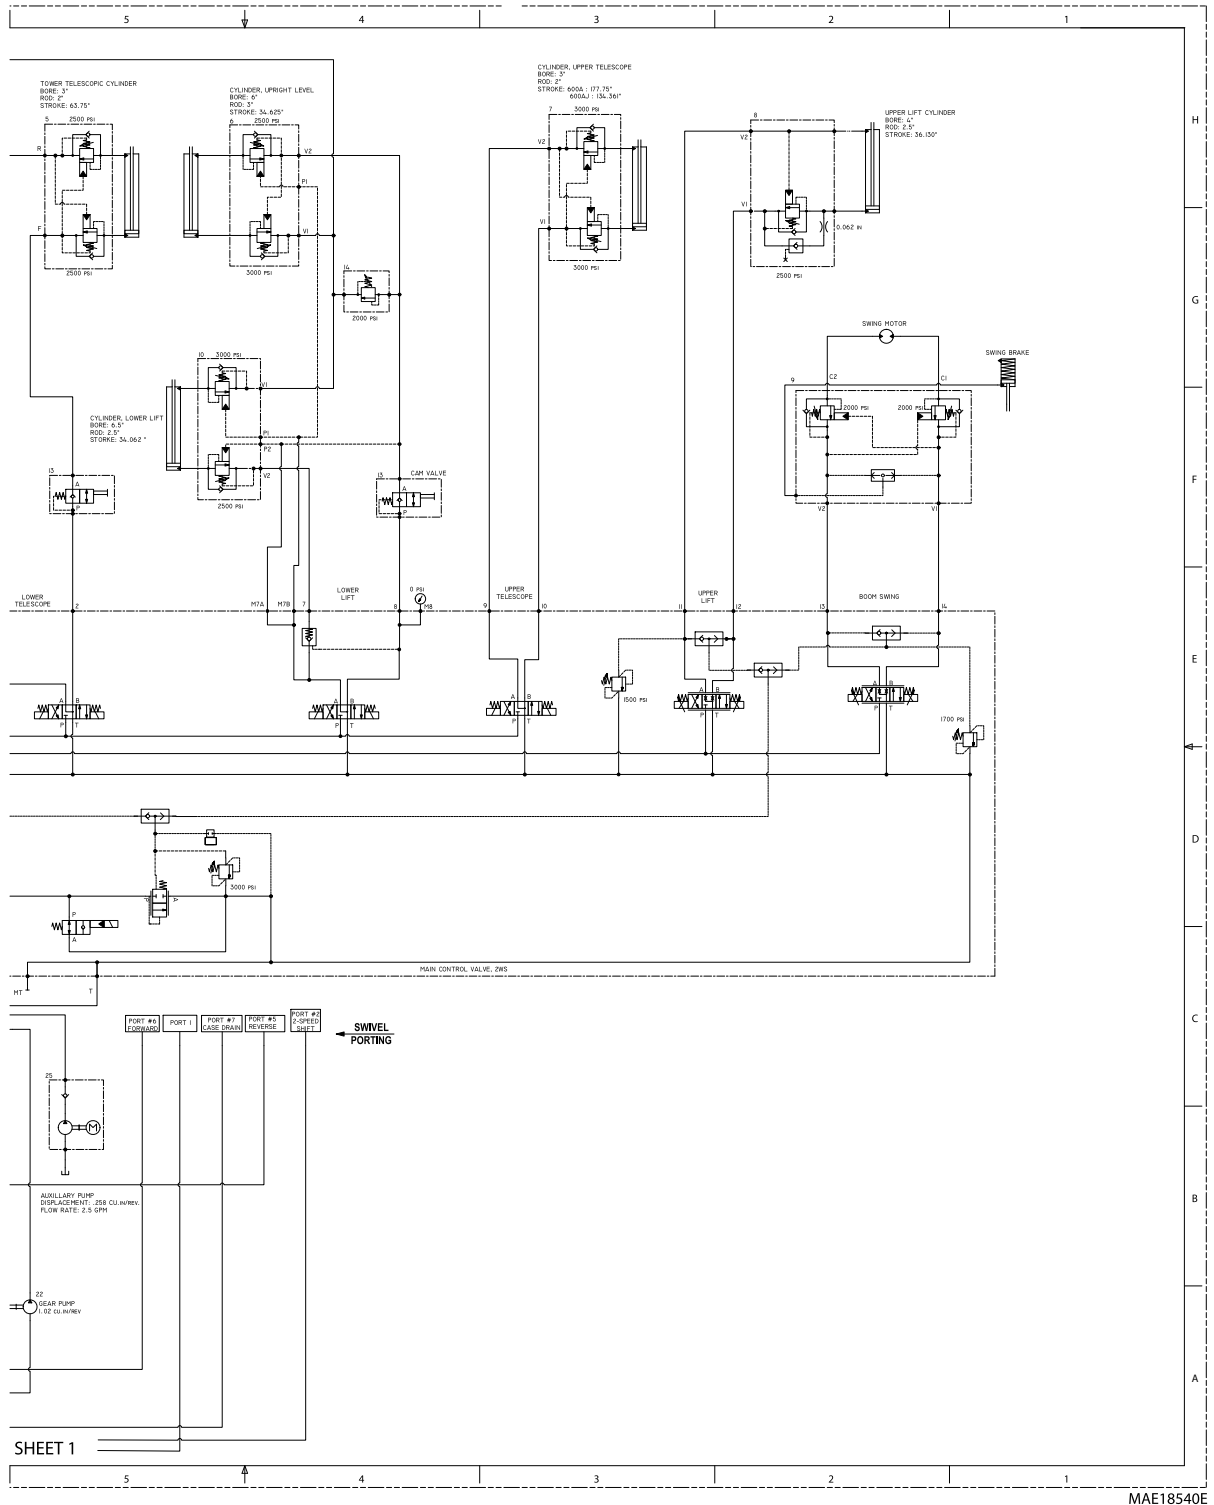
5 4 3 2 1

H

TOWER TELESCOPIC CYLINDER
BORE: 3"
ROD: 2"
STROKE: 63.75"

5 2500 PSI
R
F
2500 PSI

CYLINDER, UPRIGHT LEVEL
BORE: 6"
ROD: 3"
STROKE: 34.625"

6 2500 PSI
V2
P1
V1
3000 PSI

14
2000 PSI

CYLINDER, UPPER TELESCOPE
BORE: 3"
ROD: 2"
STROKE: 600A : 177.75"
600AJ : 134.361"

7 3000 PSI
V2
V1
3000 PSI

8
V2
V1
0.062 IN
2500 PSI

UPPER LIFT CYLINDER
BORE: 4"
ROD: 2.5"
STROKE: 36.130"

G

SWING MOTOR
SWING BRAKE

10 3000 PSI
V1
P1
P2
V2
2500 PSI

CYLINDER, LOWER LIFT
BORE: 6.5"
ROD: 2.5"
STORKE: 34.062 "

13
A
P

13 CAM VALVE
A
P

9
C2
C1
2000 PSI
2000 PSI
V2
V1

F

LOWER TELESCOPE
2
M7A M7B 7
LOWER LIFT
8
0 PSI
M8
9
UPPER TELESCOPE
10
11
UPPER LIFT
12
13
BOOM SWING
14

E

A B
P T
A B
P T
A B
P T
1500 PSI
A B
P T
A B
P T
1700 PSI

D

3000 PSI
A
P
A

MAIN CONTROL VALVE, 2WS
MT
T

C

PORT #6 FORWARD
PORT 1
PORT #7 CASE DRAIN
PORT #5 REVERSE
PORT #2 2-SPEED SHIFT
SWIVEL PORTING

25

B

AUXILLARY PUMP
DISPLACEMENT: .258 CU.IN/REV.
FLOW RATE: 2.5 GPM

22
GEAR PUMP
1.02 CU.IN/REV

A

SHEET 1

5 4 3 2 1
MAE18540E